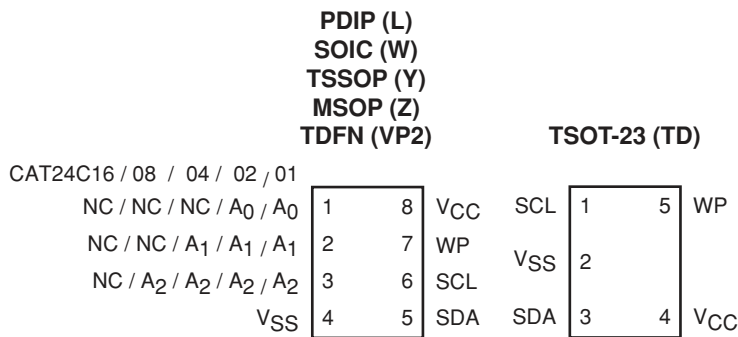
PDIP (L)
SOIC (W)
TSSOP (Y)
MSOP (Z)
TDFN (VP2)

TSOT-23 (TD)

CAT24C16 / 08 / 04 / 02 / 01

NC / NC / NC / $A_0$ / $A_0$ 1 8 $V_{CC}$
NC / NC / $A_1$ / $A_1$ / $A_1$ 2 7 WP
NC / $A_2$ / $A_2$ / $A_2$ / $A_2$ 3 6 SCL
$V_{SS}$ 4 5 SDA

SCL 1 5 WP
$V_{SS}$ 2
SDA 3 4 $V_{CC}$